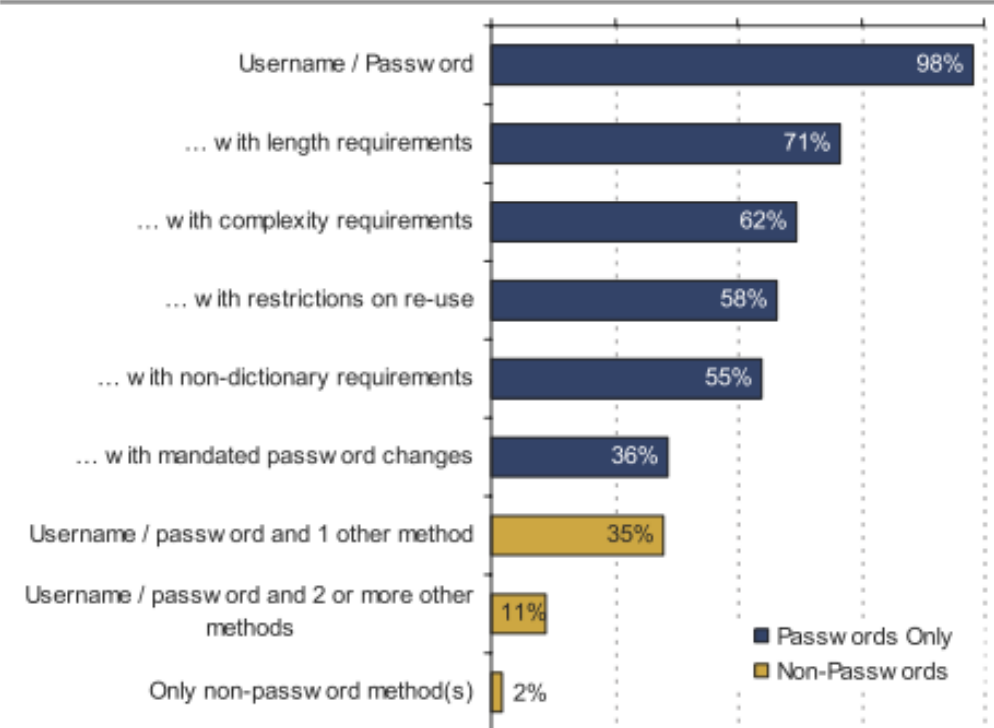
Username / Passw ord 98%

… w ith length requirements 71%

… w ith complexity requirements 62%

… w ith restrictions on re-use 58%

… w ith non-dictionary requirements 55%

… w ith mandated passw ord changes 36%

Username / passw ord and 1 other method 35%

Username / passw ord and 2 or more other methods 11%

Only non-passw ord method(s) 2%

Passw ords Only

Non-Passw ords